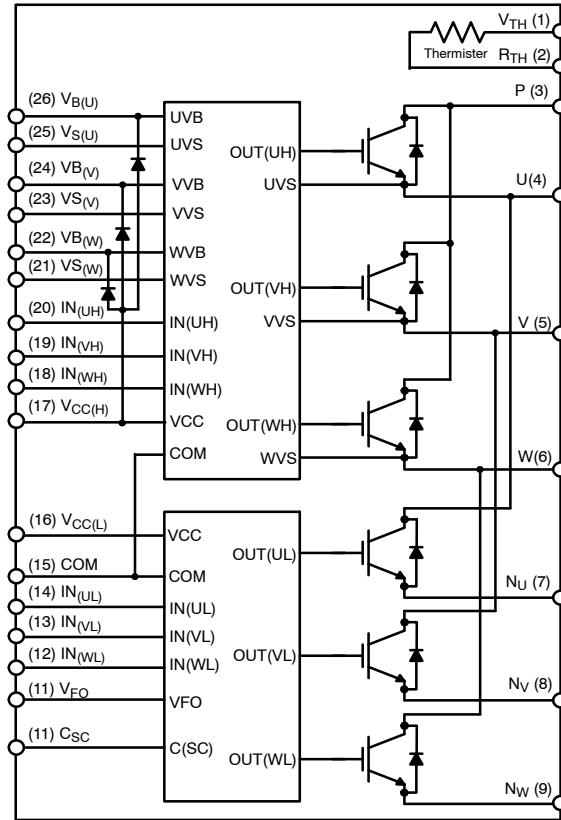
$V_{TH}$ (1)
Thermister $R_{TH}$ (2)
P (3)
(26) $V_{B(U)}$
(25) $V_{S(U)}$
(24) $VB_{(V)}$
(23) $VS_{(V)}$
(22) $VB_{(W)}$
(21) $VS_{(W)}$
(20) $IN_{(UH)}$
(19) $IN_{(VH)}$
(18) $IN_{(WH)}$
(17) $V_{CC(H)}$
UVB
UVS
VVB
VVS
WVB
WVS
IN(UH)
IN(VH)
IN(WH)
VCC
COM
OUT(UH)
UVS
OUT(VH)
VVS
OUT(WH)
WVS
U(4)
V (5)
W(6)
(16) $V_{CC(L)}$
(15) COM
(14) $IN_{(UL)}$
(13) $IN_{(VL)}$
(12) $IN_{(WL)}$
(11) $V_{FO}$
(11) $C_{SC}$
VCC
COM
IN(UL)
IN(VL)
IN(WL)
VFO
C(SC)
OUT(UL)
OUT(VL)
OUT(WL)
$N_U$ (7)
$N_V$ (8)
$N_W$ (9)